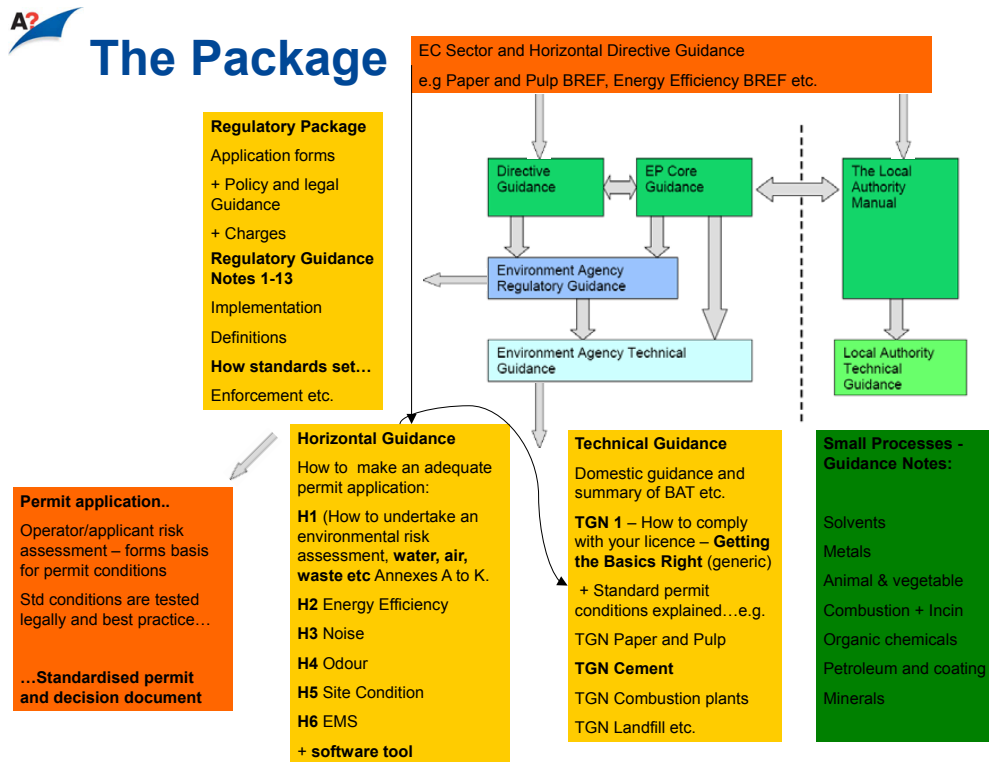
A?

The Package

EC Sector and Horizontal Directive Guidance

e.g Paper and Pulp BREF, Energy Efficiency BREF etc.

Regulatory Package

Application forms

+ Policy and legal Guidance

+ Charges

Regulatory Guidance Notes 1-13

Implementation

Definitions

How standards set…

Enforcement etc.

Directive Guidance

EP Core Guidance

The Local Authority Manual

Environment Agency Regulatory Guidance

Environment Agency Technical Guidance

Local Authority Technical Guidance

Permit application..

Operator/applicant risk assessment – forms basis for permit conditions

Std conditions are tested legally and best practice…

…Standardised permit and decision document

Horizontal Guidance

How to make an adequate permit application:

H1 (How to undertake an environmental risk assessment, water, air, waste etc Annexes A to K.

H2 Energy Efficiency

H3 Noise

H4 Odour

H5 Site Condition

H6 EMS

+ software tool

Technical Guidance

Domestic guidance and summary of BAT etc.

TGN 1 – How to comply with your licence – Getting the Basics Right (generic)

+ Standard permit conditions explained…e.g.

TGN Paper and Pulp

TGN Cement

TGN Combustion plants

TGN Landfill etc.

Small Processes - Guidance Notes:

Solvents

Metals

Animal & vegetable

Combustion + Incin

Organic chemicals

Petroleum and coating

Minerals